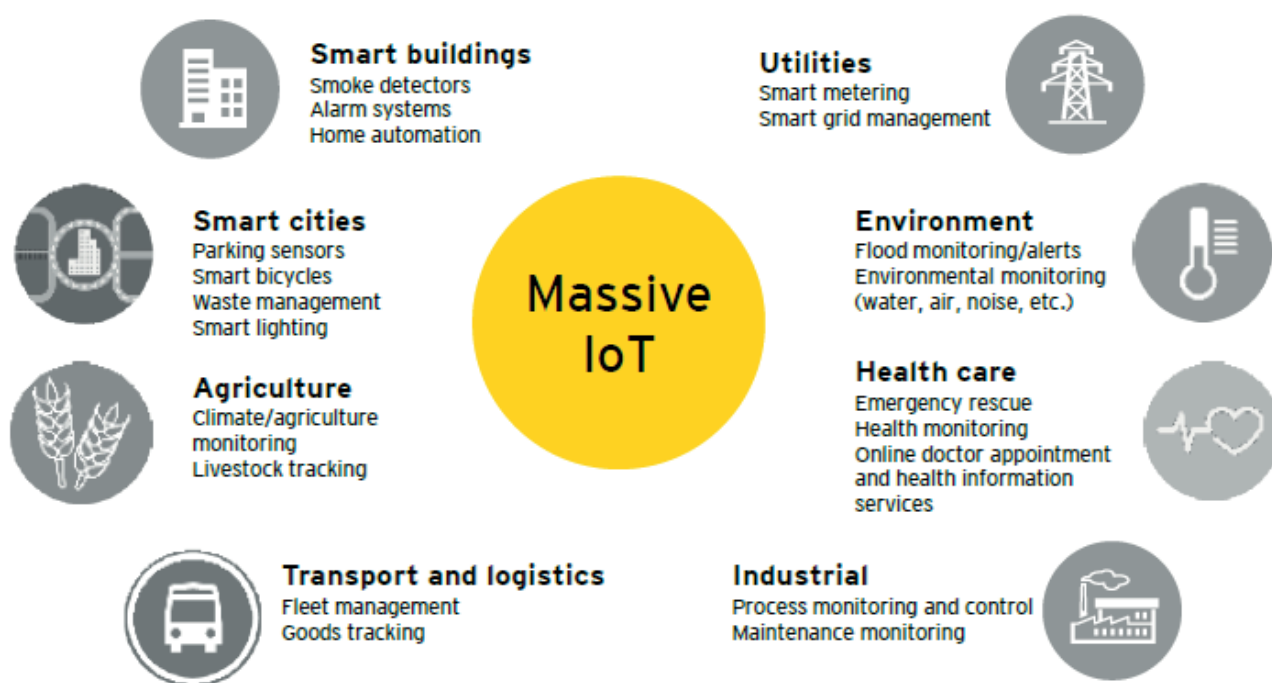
Smart buildings
Smoke detectors
Alarm systems
Home automation

Utilities
Smart metering
Smart grid management

Smart cities
Parking sensors
Smart bicycles
Waste management
Smart lighting

Massive IoT

Environment
Flood monitoring/alerts
Environmental monitoring (water, air, noise, etc.)

Agriculture
Climate/agriculture monitoring
Livestock tracking

Health care
Emergency rescue
Health monitoring
Online doctor appointment and health information services

Transport and logistics
Fleet management
Goods tracking

Industrial
Process monitoring and control
Maintenance monitoring